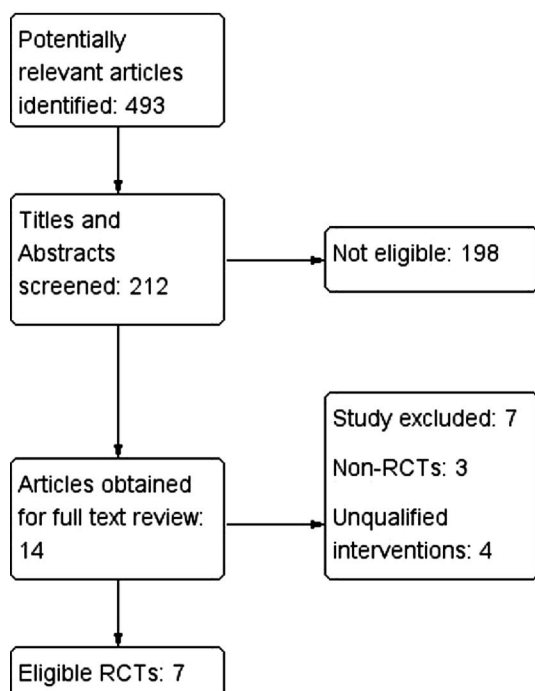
Potentially relevant articles identified: 493

Titles and Abstracts screened: 212

Not eligible: 198

Study excluded: 7

Non-RCTs: 3

Unqualified interventions: 4

Articles obtained for full text review: 14

Eligible RCTs: 7